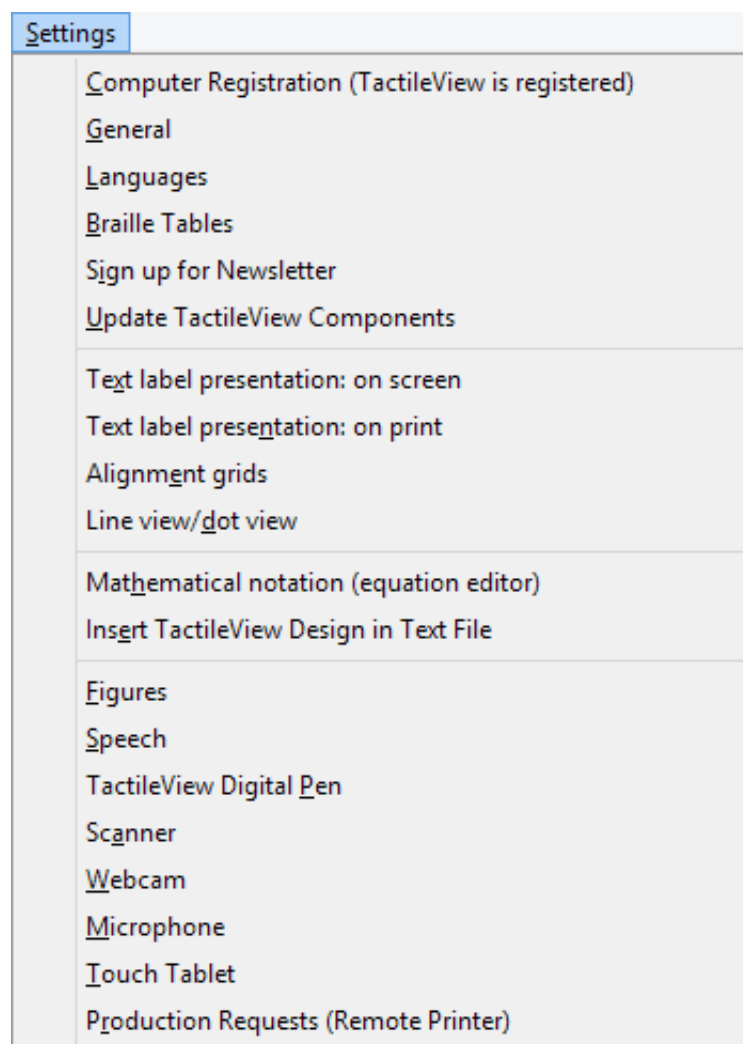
Settings

Computer Registration (TactileView is registered)
General
Languages
Braille Tables
Sign up for Newsletter
Update TactileView Components

Text label presentation: on screen
Text label presentation: on print
Alignment grids
Line view/dot view

Mathematical notation (equation editor)
Insert TactileView Design in Text File

Figures
Speech
TactileView Digital Pen
Scanner
Webcam
Microphone
Touch Tablet
Production Requests (Remote Printer)